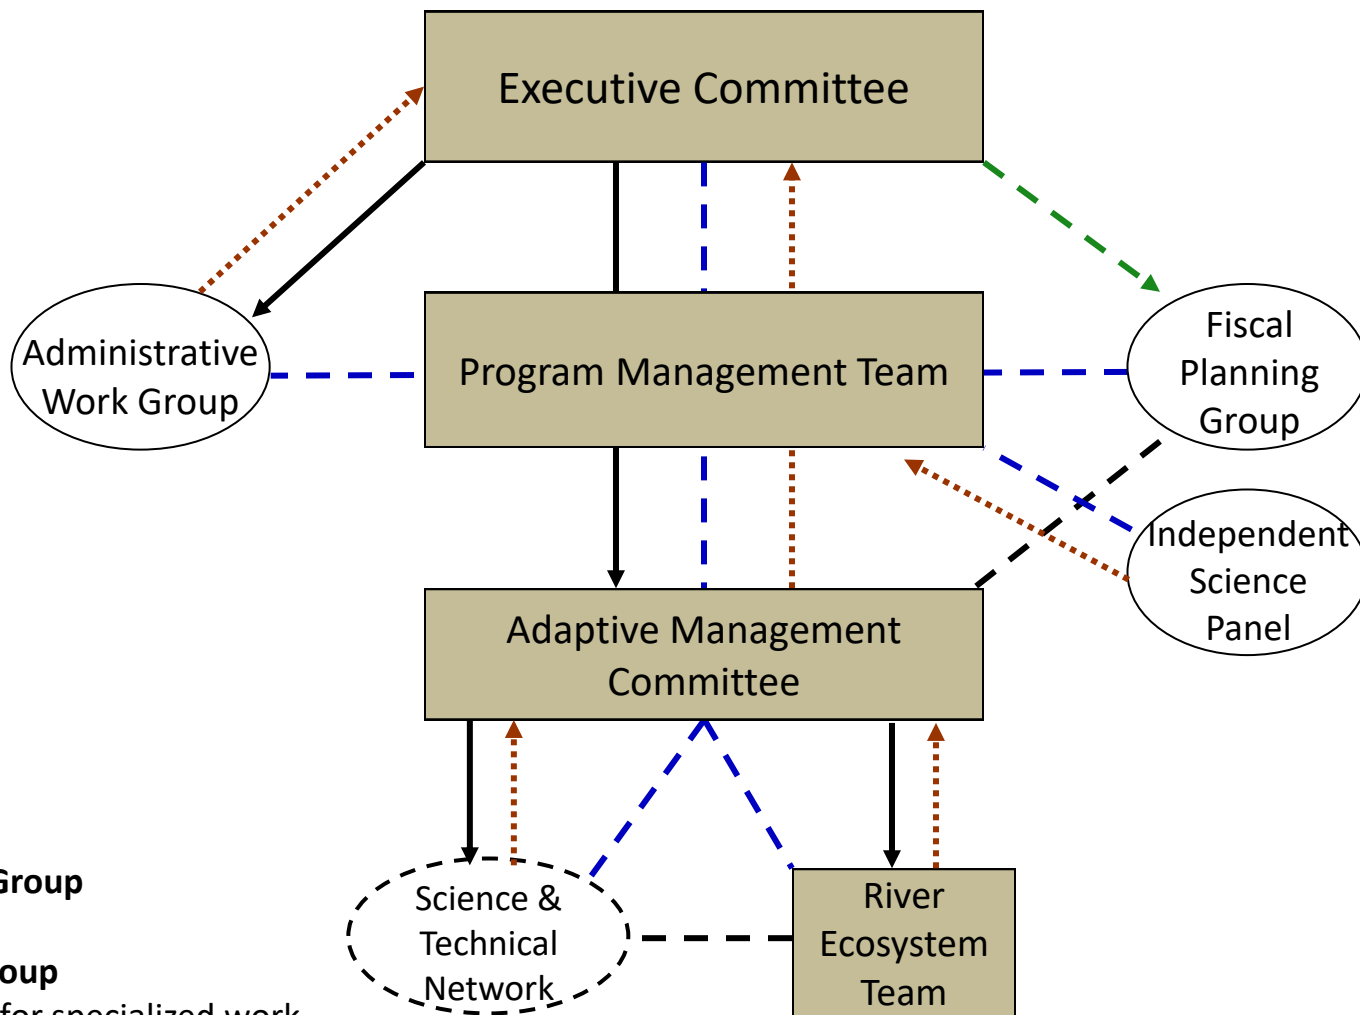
Executive Committee

Administrative Work Group

Program Management Team

Fiscal Planning Group

Independent Science Panel

Adaptive Management Committee

Group

oup

for specialized work

Science & Technical Network

River Ecosystem Team